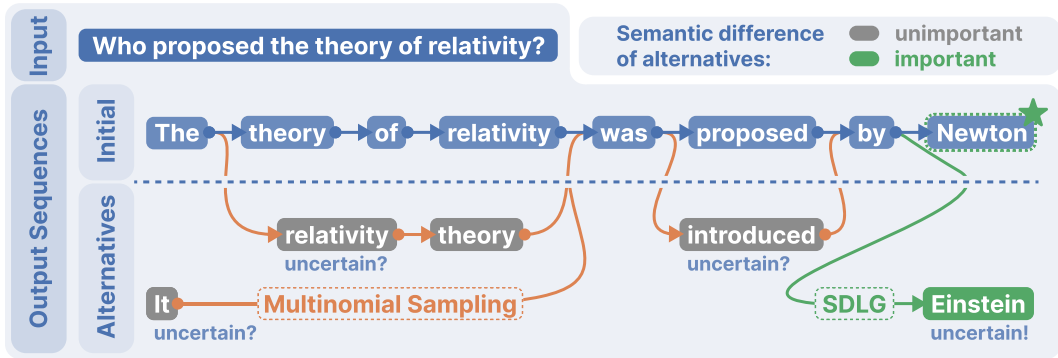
Input

Who proposed the theory of relativity?

Semantic difference of alternatives: unimportant important

Output Sequences

Initial

The theory of relativity was proposed by Newton

Alternatives

relativity theory
uncertain?

introduced
uncertain?

It
uncertain?

Multinomial Sampling

SDLG Einstein
uncertain!